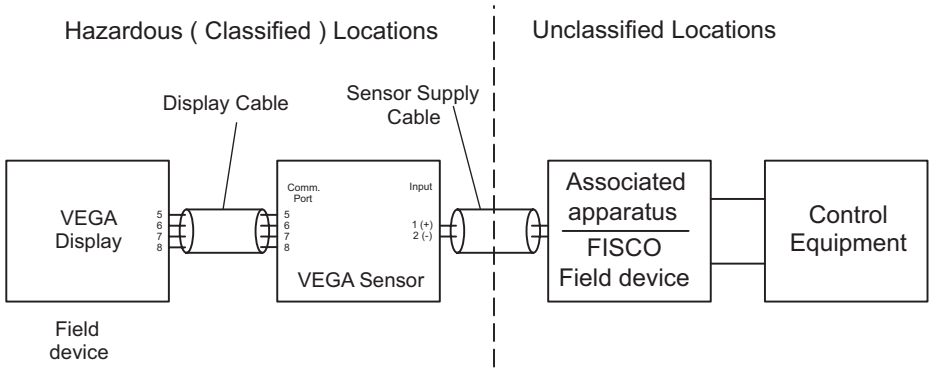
Hazardous ( Classified ) Locations

Unclassified Locations

Display Cable

Sensor Supply Cable

VEGA Display

5
6
7
8

Comm. Port

5
6
7
8

Input

1 (+)
2 (-)

VEGA Sensor

Associated apparatus

FISCO Field device

Control Equipment

Field device